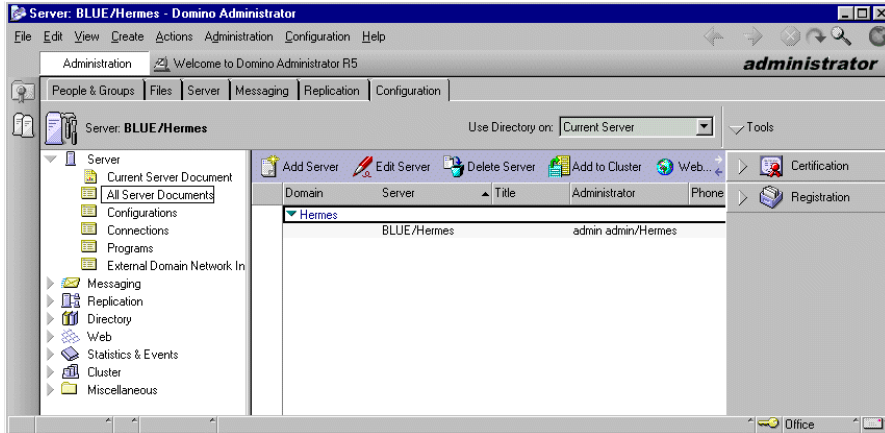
Server: BLUE/Hermes - Domino Administrator

File Edit View Create Actions Administration Configuration Help

Administration | Welcome to Domino Administrator R5

administrator

People & Groups | Files | Server | Messaging | Replication | Configuration

Server: BLUE/Hermes

Use Directory on: Current Server

Tools

Server
Current Server Document
All Server Documents
Configurations
Connections
Programs
External Domain Network In
Messaging
Replication
Directory
Web
Statistics & Events
Cluster
Miscellaneous

Add Server | Edit Server | Delete Server | Add to Cluster | Web...

| Domain | Server | Title | Administrator | Phone |
|---|---|---|---|---|
| Hermes | | | | |
| | BLUE/Hermes | | admin admin/Hermes | |

Certification

Registration

Office